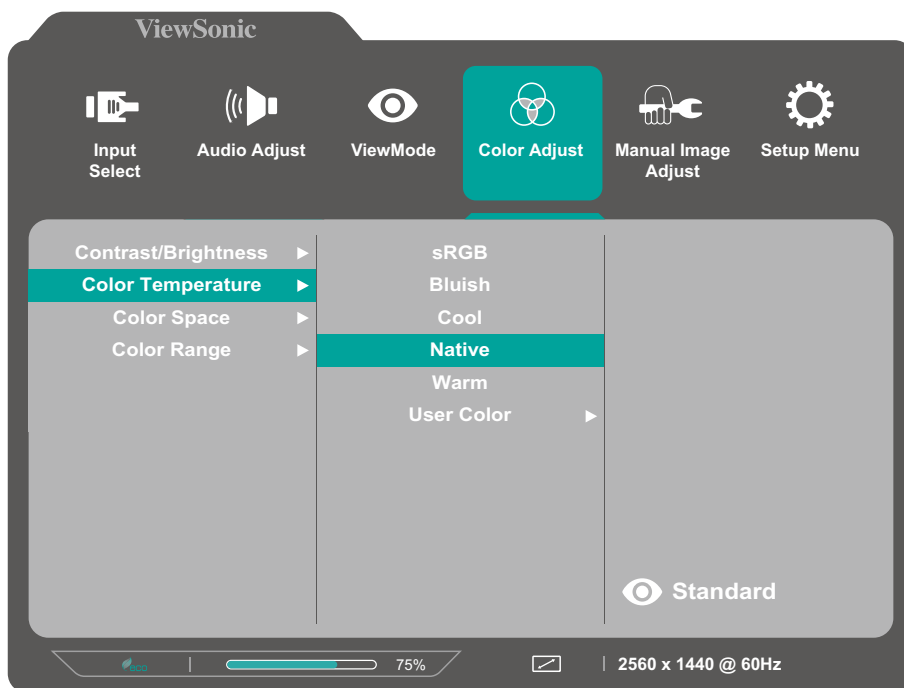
ViewSonic

Input Select
Audio Adjust
ViewMode
Color Adjust
Manual Image Adjust
Setup Menu

Contrast/Brightness ►
Color Temperature ►
Color Space ►
Color Range ►

sRGB
Bluish
Cool
Native
Warm
User Color ►

Standard

eco
75%
2560 x 1440 @ 60Hz